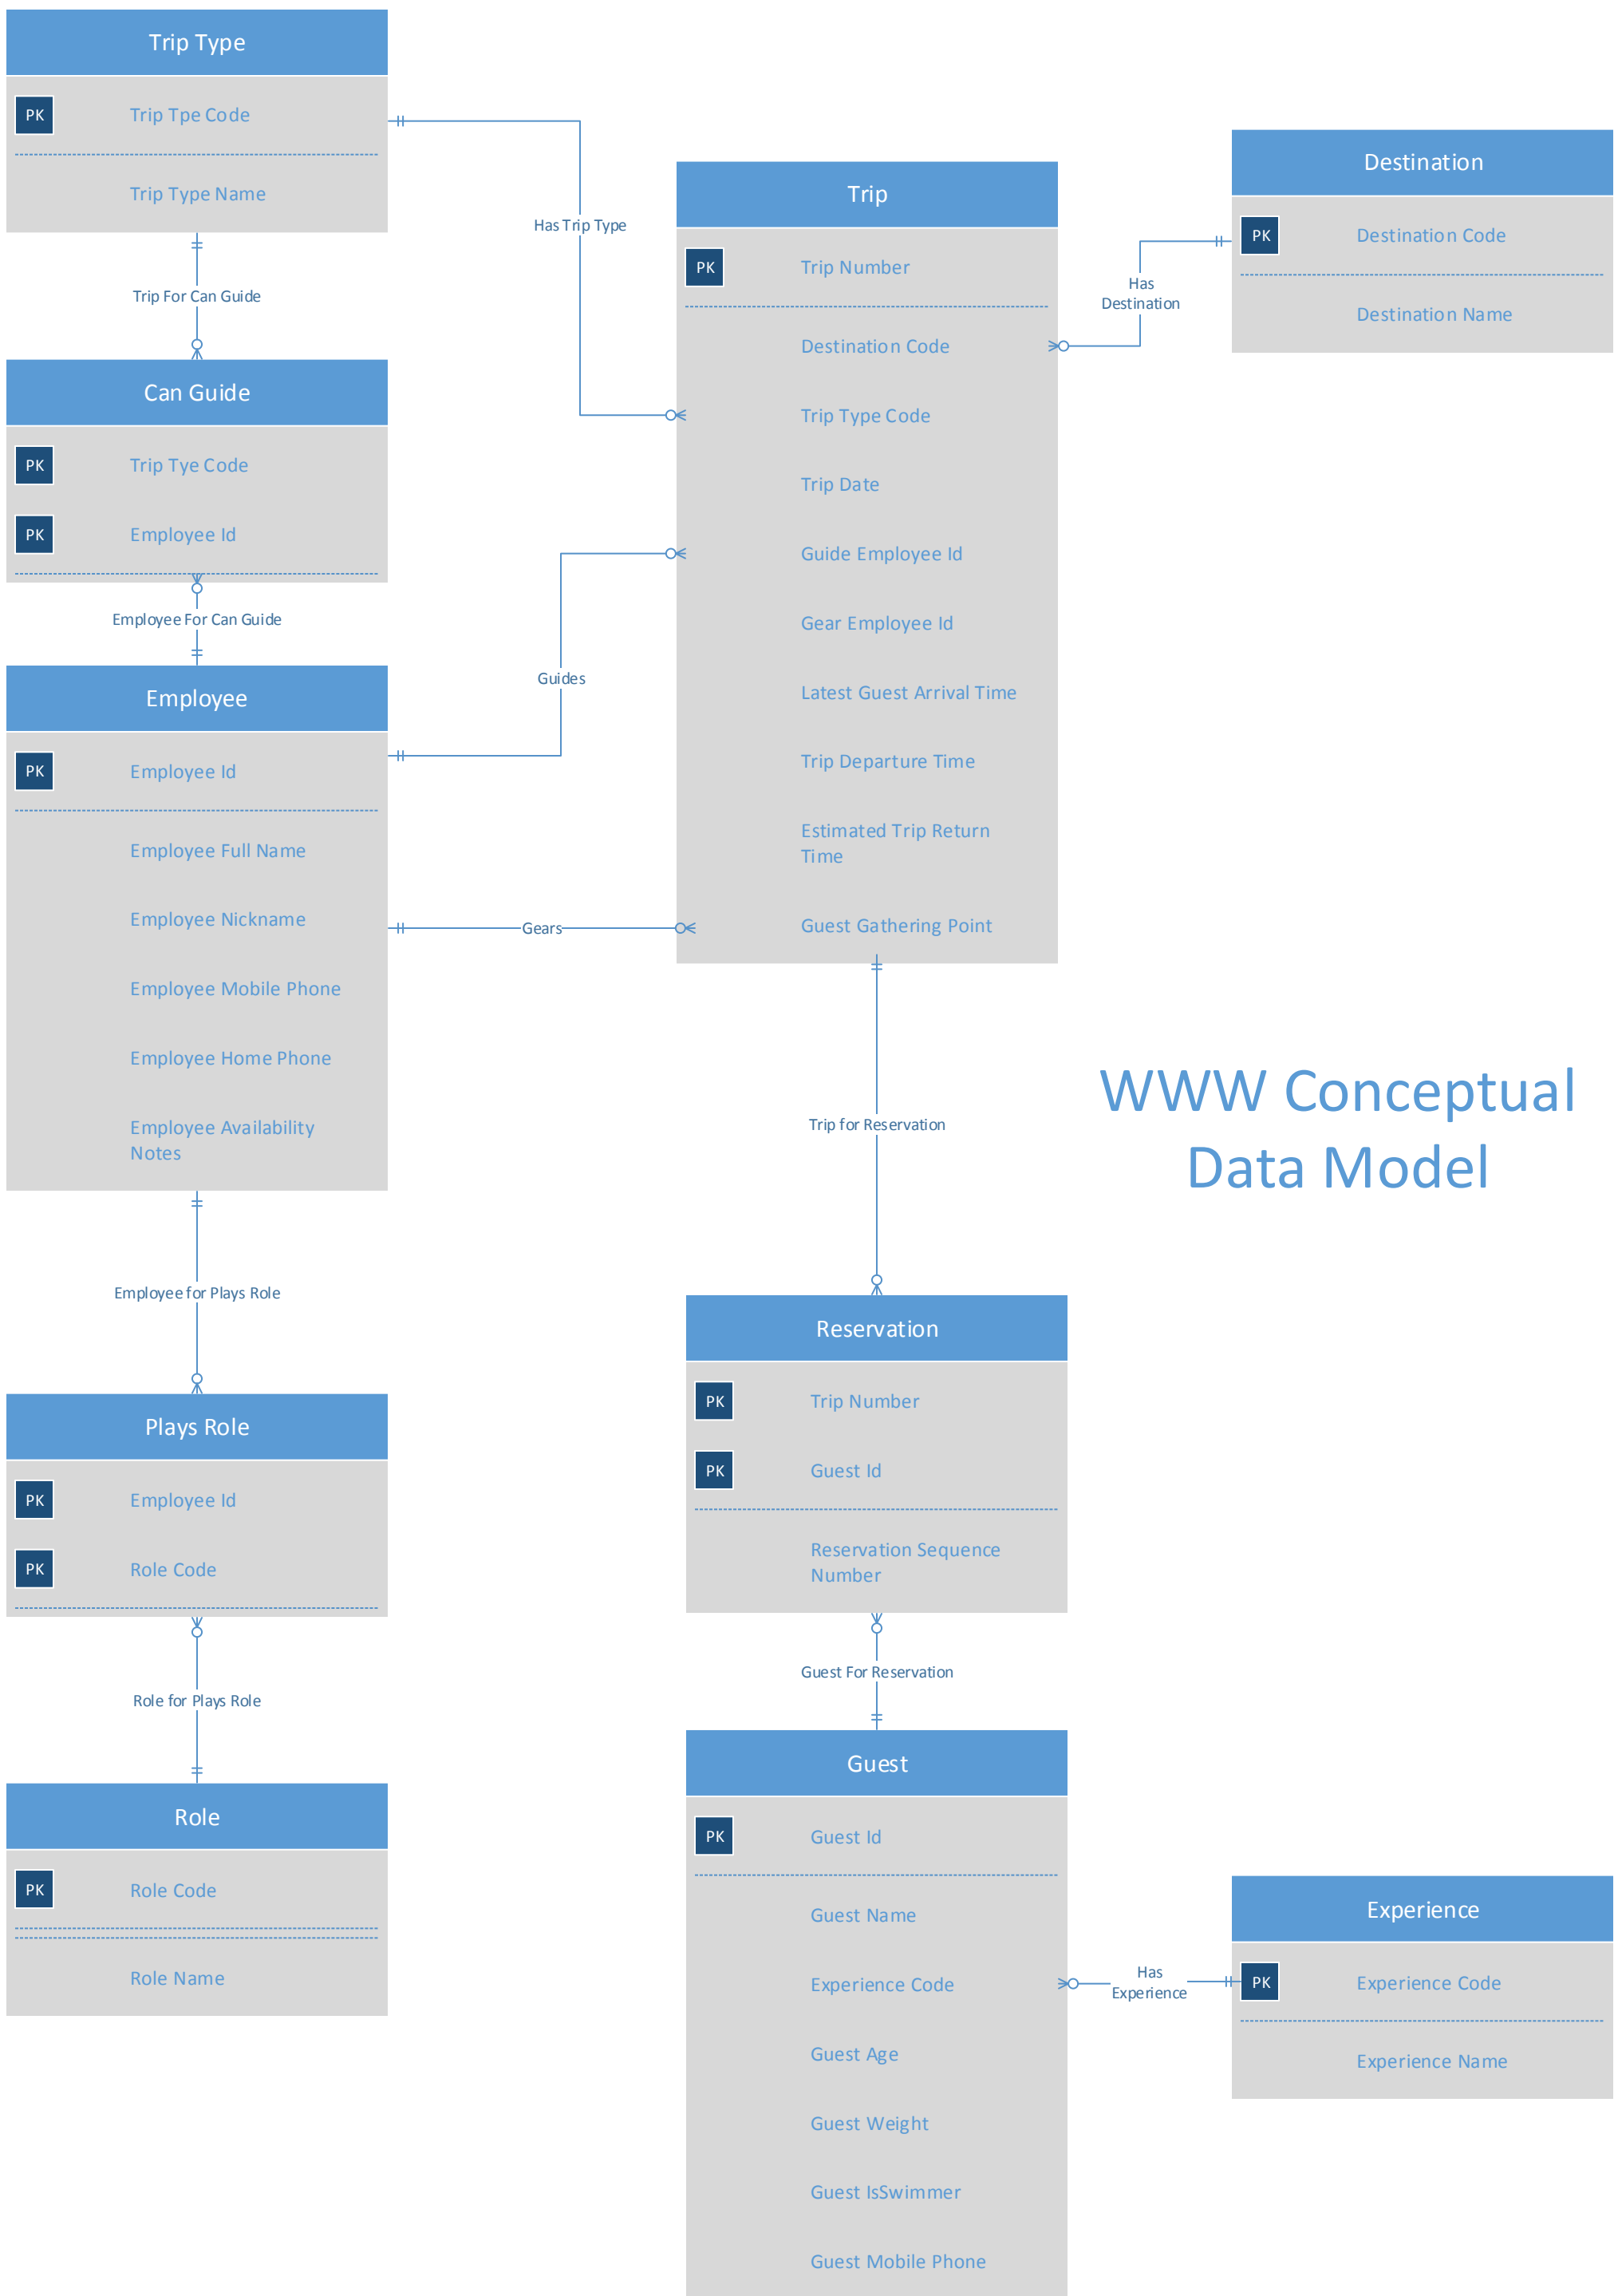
Trip Type
PK Trip Tpe Code
Trip Type Name

Trip For Can Guide

Can Guide
PK Trip Tye Code
PK Employee Id

Employee For Can Guide

Employee
PK Employee Id
Employee Full Name
Employee Nickname
Employee Mobile Phone
Employee Home Phone
Employee Availability Notes

Employee for Plays Role

Plays Role
PK Employee Id
PK Role Code

Role for Plays Role

Role
PK Role Code
Role Name

Has Trip Type

Guides

Gears

Trip
PK Trip Number
Destination Code
Trip Type Code
Trip Date
Guide Employee Id
Gear Employee Id
Latest Guest Arrival Time
Trip Departure Time
Estimated Trip Return Time
Guest Gathering Point

Has Destination

Destination
PK Destination Code
Destination Name

WWW Conceptual Data Model

Trip for Reservation

Reservation
PK Trip Number
PK Guest Id
Reservation Sequence Number

Guest For Reservation

Guest
PK Guest Id
Guest Name
Experience Code
Guest Age
Guest Weight
Guest IsSwimmer
Guest Mobile Phone

Has Experience

Experience
PK Experience Code
Experience Name